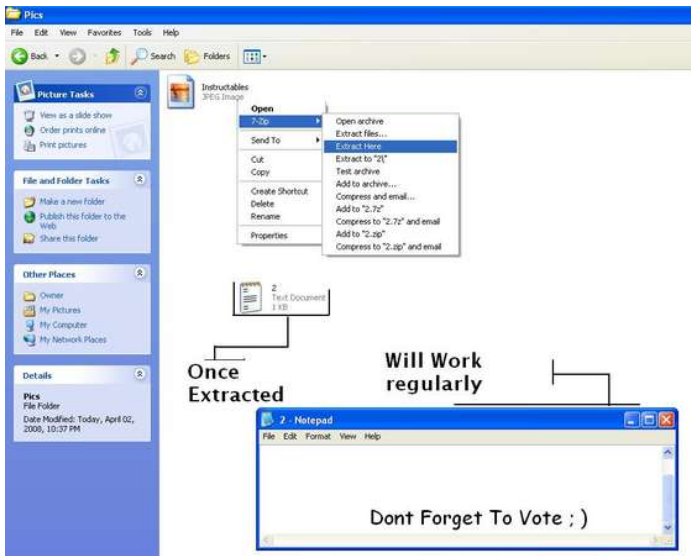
Pics

File Edit View Favorites Tools Help

Back Search Folders

Picture Tasks

View as a slide show
Order prints online
Print pictures

File and Folder Tasks

Make a new folder
Publish this folder to the Web
Share this folder

Other Places

Owner
My Pictures
My Computer
My Network Places

Details

Pics
File Folder
Date Modified: Today, April 02, 2008, 10:37 PM

Instructables
JPEG Image

Open
7-Zip
Send To
Cut
Copy
Create Shortcut
Delete
Rename
Properties

Open archive
Extract files...
Extract Here
Extract to "2\"
Test archive
Add to archive...
Compress and email...
Add to "2.7z"
Compress to "2.7z" and email
Add to "2.zip"
Compress to "2.zip" and email

2
Text Document
1 KB

Once Extracted

Will Work regularly

2 - Notepad

File Edit Format View Help

Dont Forget To Vote ; )